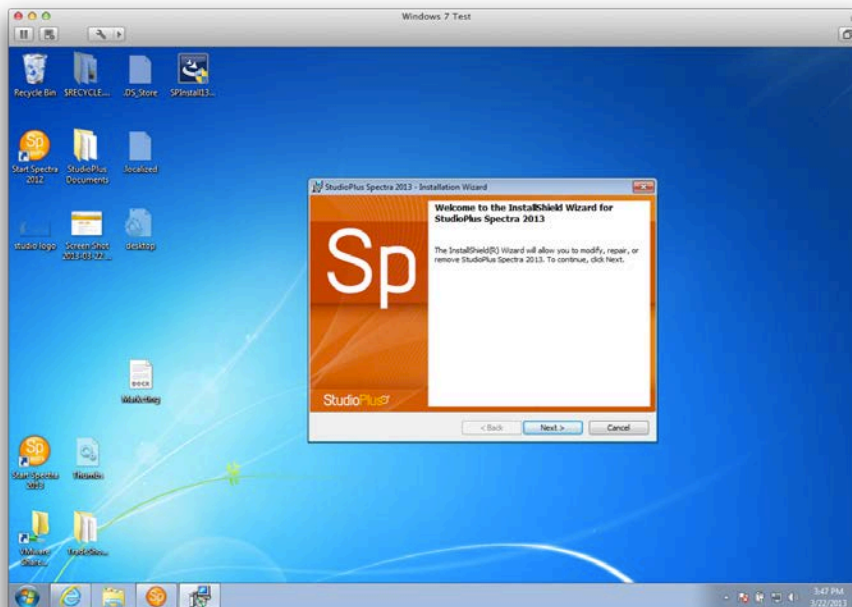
Windows 7 Test

Recycle Bin
$RECYCLE...
.DS_Store
SPInstall13...

Start Spectra 2012
StudioPlus Documents
.localized

studio logo
Screen Shot 2013-03-22...
desktop

Marketing

Start Spectra 2013
Thumbs

VMware Shared...
TradeShow...

StudioPlus Spectra 2013 - Installation Wizard

Sp
StudioPlus

Welcome to the InstallShield Wizard for StudioPlus Spectra 2013

The InstallShield(R) Wizard will allow you to modify, repair, or remove StudioPlus Spectra 2013. To continue, click Next.

< Back
Next >
Cancel

3:47 PM
3/22/2013